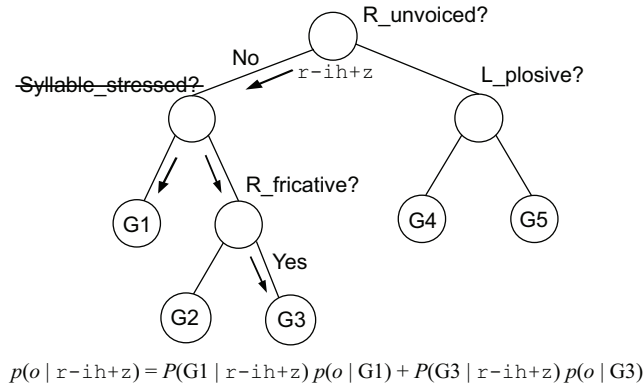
R_unvoiced?

No

r-ih+z

~~Syllable_stressed?~~

L_plosive?

R_fricative?

G1

G4

G5

Yes

G2

G3

$p(o \mid \texttt{r-ih+z}) = P(\text{G1} \mid \texttt{r-ih+z})\, p(o \mid \text{G1}) + P(\text{G3} \mid \texttt{r-ih+z})\, p(o \mid \text{G3})$